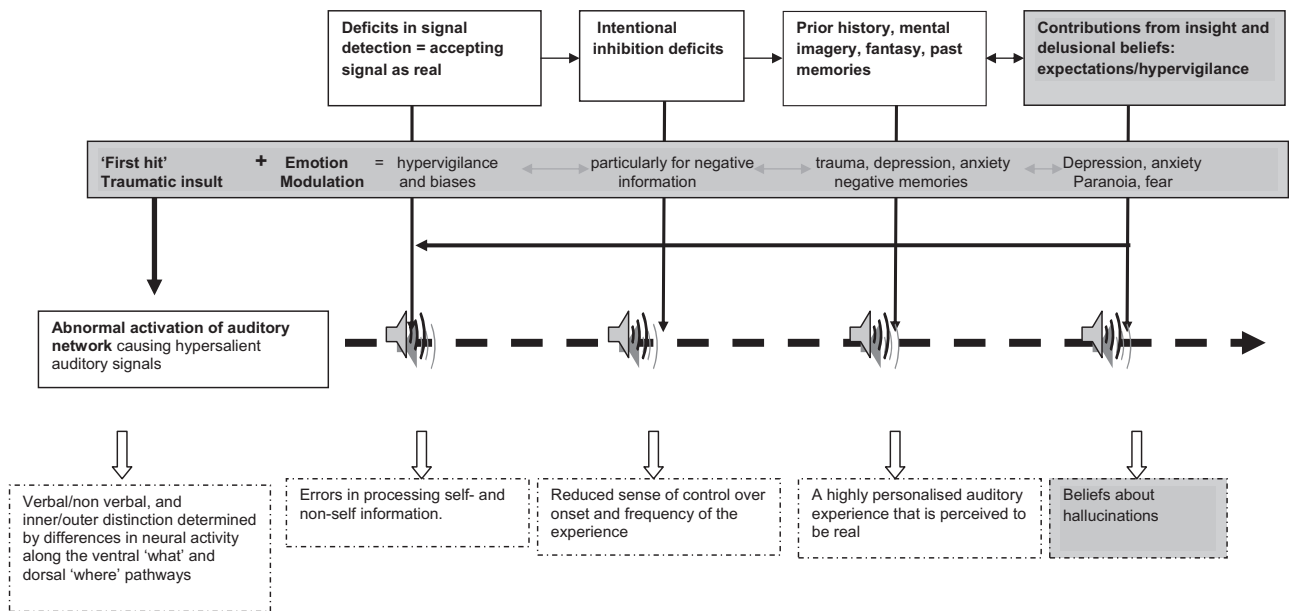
Deficits in signal detection = accepting signal as real

Intentional inhibition deficits

Prior history, mental imagery, fantasy, past memories

Contributions from insight and delusional beliefs: expectations/hypervigilance

'First hit' Traumatic insult

+ Emotion Modulation

= hypervigilance and biases

particularly for negative information

trauma, depression, anxiety negative memories

Depression, anxiety Paranoia, fear

Abnormal activation of auditory network causing hypersalient auditory signals

Verbal/non verbal, and inner/outer distinction determined by differences in neural activity along the ventral 'what' and dorsal 'where' pathways

Errors in processing self- and non-self information.

Reduced sense of control over onset and frequency of the experience

A highly personalised auditory experience that is perceived to be real

Beliefs about hallucinations